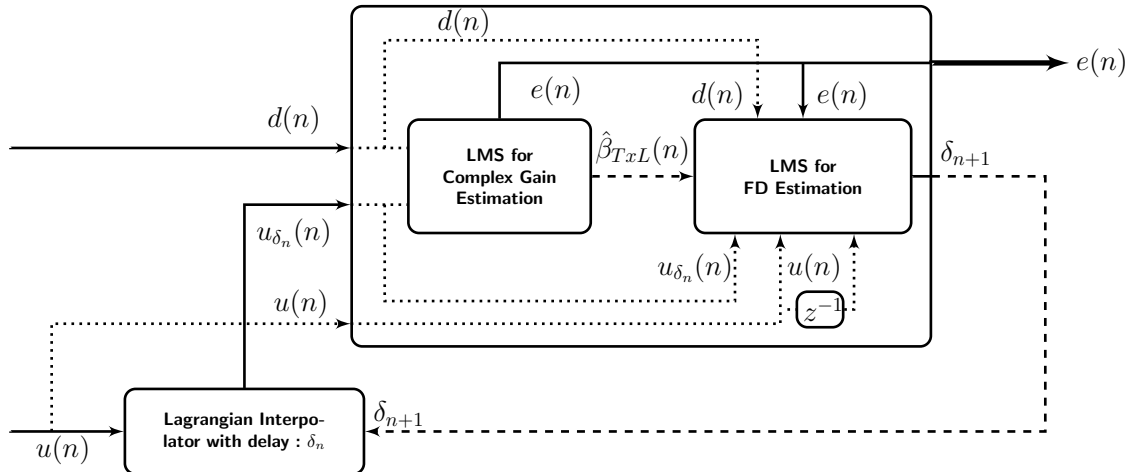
$d(n)$

$e(n)$

$e(n)$

$d(n)$

$e(n)$

$d(n)$

LMS for Complex Gain Estimation

$\hat{\beta}_{TxL}(n)$

LMS for FD Estimation

$\delta_{n+1}$

$u_{\delta_n}(n)$

$u_{\delta_n}(n)$

$u(n)$

$u(n)$

$z^{-1}$

Lagrangian Interpolator with delay : $\delta_n$

$\delta_{n+1}$

$u(n)$